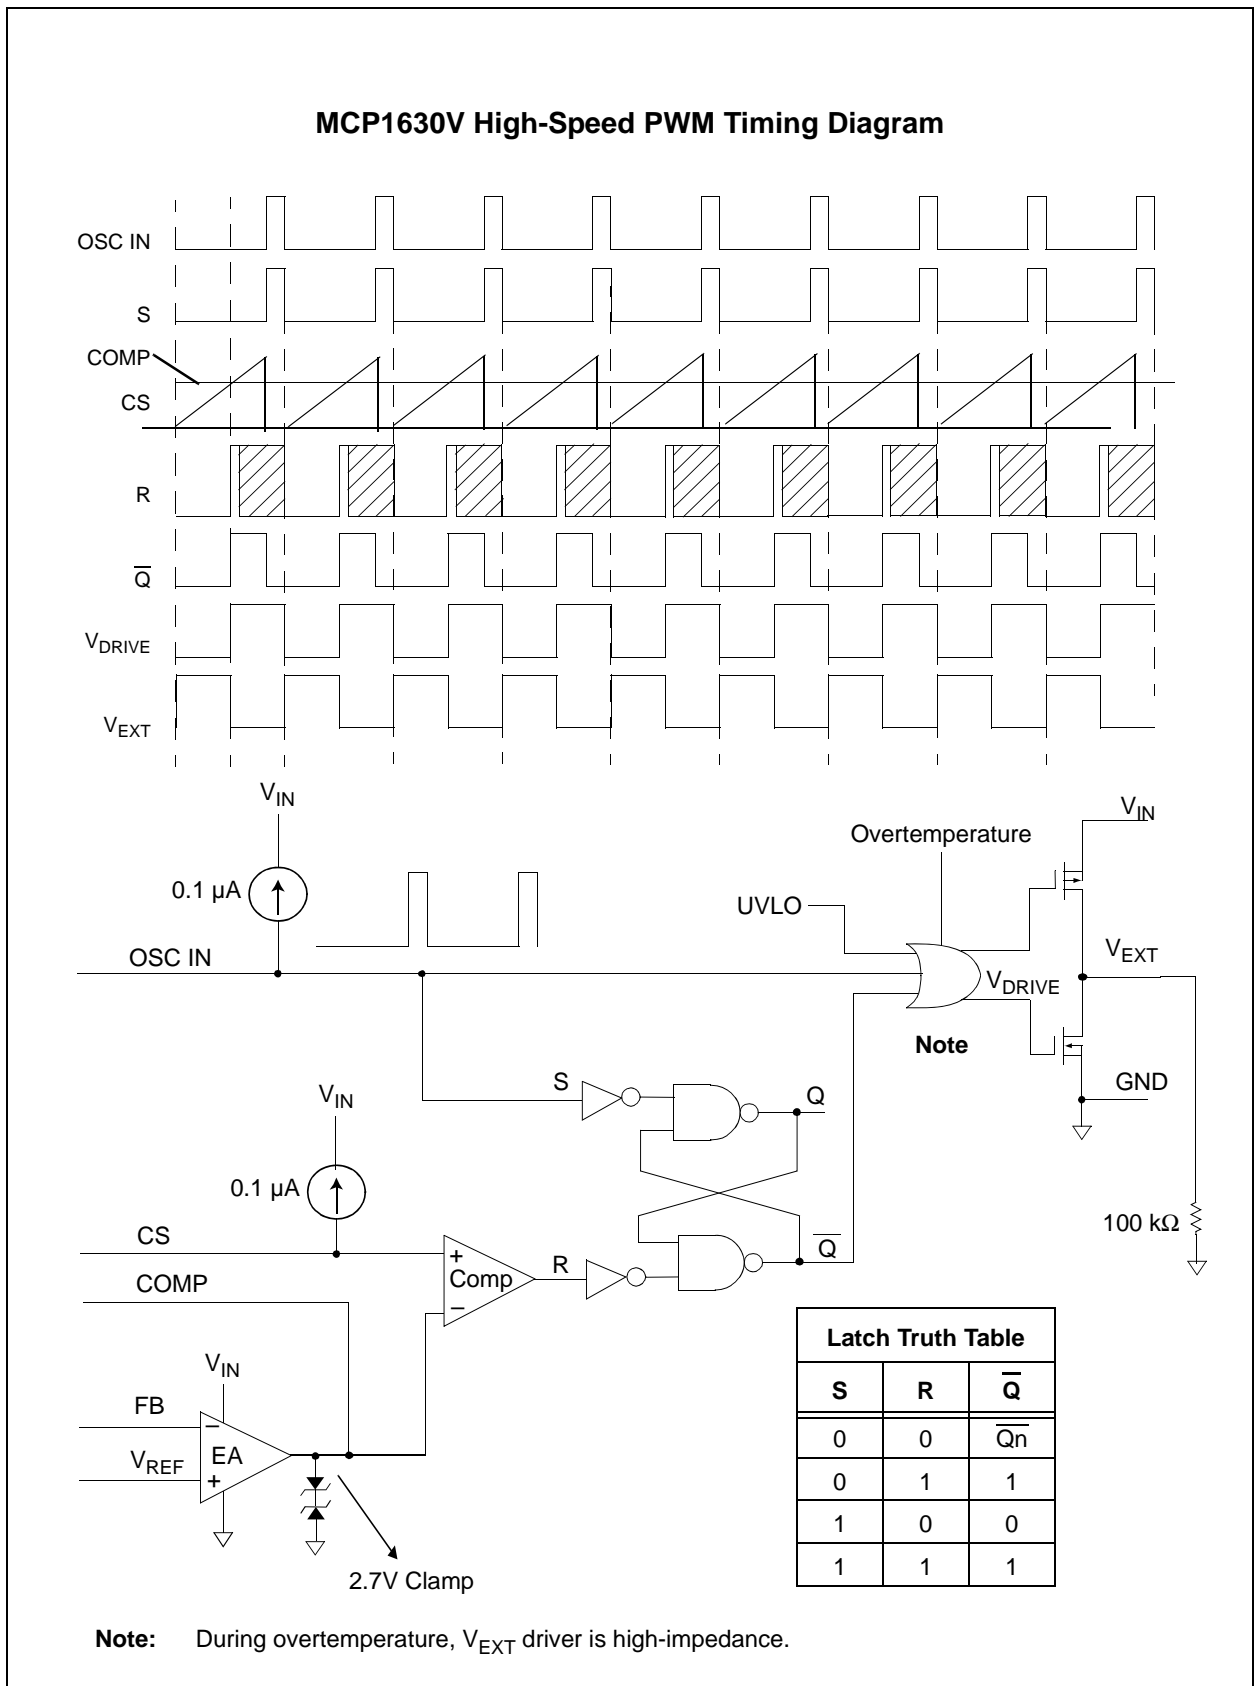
MCP1630V High-Speed PWM Timing Diagram

OSC IN

S

COMP

CS

R

$\overline{Q}$

$V_{DRIVE}$

$V_{EXT}$

$V_{IN}$

0.1 µA

OSC IN

$V_{IN}$

Overtemperature

UVLO

$V_{EXT}$

$V_{DRIVE}$

Note

GND

S

Q

$V_{IN}$

0.1 µA

CS

+

Comp

−

R

$\overline{Q}$

100 kΩ

COMP

$V_{IN}$

FB

−

EA

$V_{REF}$

+

2.7V Clamp

| Latch Truth Table | | |
|---|---|---|
| S | R | $\overline{Q}$ |
| 0 | 0 | $\overline{Qn}$ |
| 0 | 1 | 1 |
| 1 | 0 | 0 |
| 1 | 1 | 1 |

Note: During overtemperature, $V_{EXT}$ driver is high-impedance.